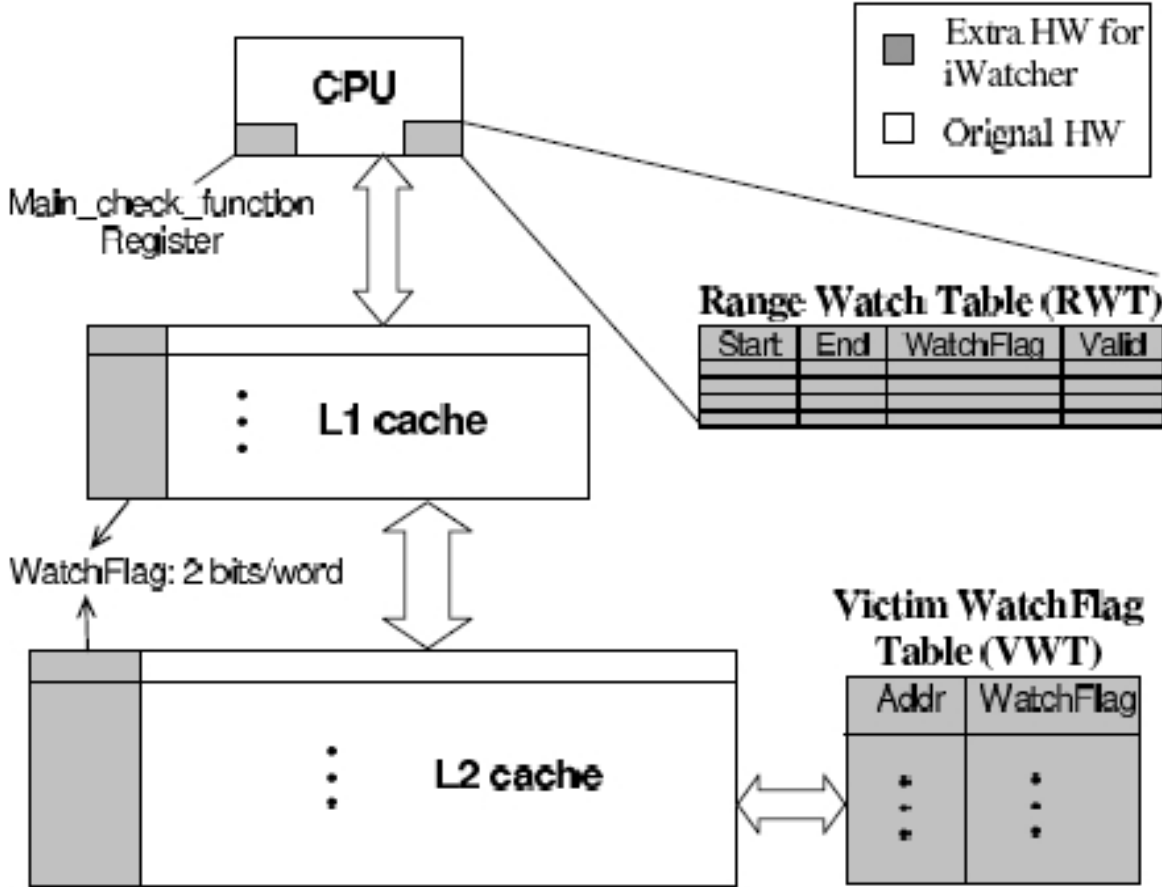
Extra HW for iWatcher

Orignal HW

CPU

Main_check_function Register

Range Watch Table (RWT)

| Start | End | WatchFlag | Valid |
|---|---|---|---|
| | | | |
| | | | |
| | | | |
| | | | |

L1 cache

WatchFlag: 2 bits/word

Victim WatchFlag Table (VWT)

| Addr | WatchFlag |
|---|---|
| | |

L2 cache